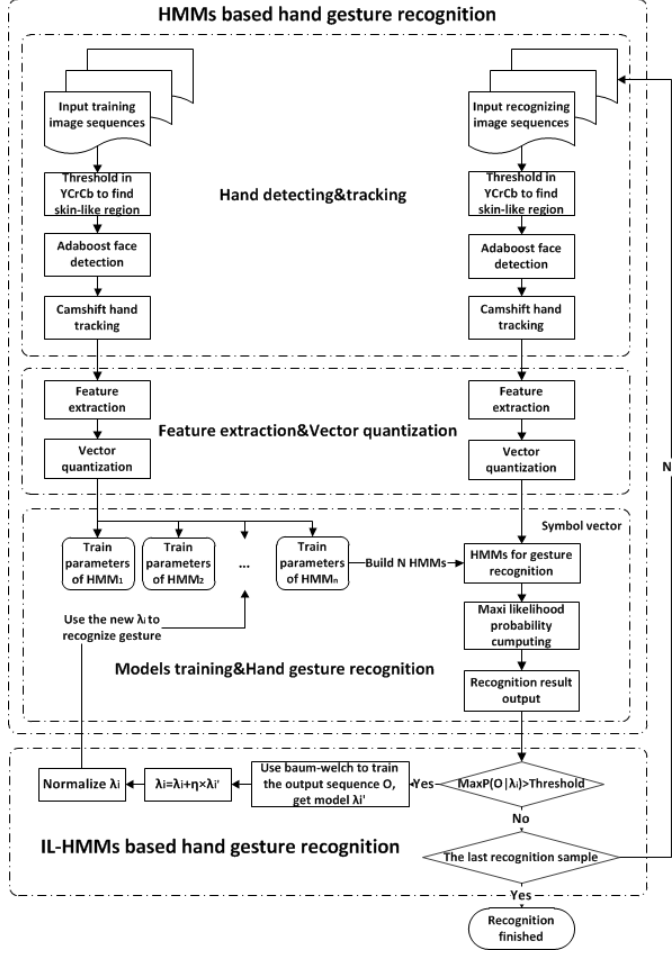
HMMs based hand gesture recognition

Input training image sequences

Threshold in YCrCb to find skin-like region

Adaboost face detection

Camshift hand tracking

Hand detecting&tracking

Input recognizing image sequences

Threshold in YCrCb to find skin-like region

Adaboost face detection

Camshift hand tracking

Feature extraction

Vector quantization

Feature extraction&Vector quantization

Feature extraction

Vector quantization

Symbol vector

Train parameters of HMM$_1$

Train parameters of HMM$_2$

...

Train parameters of HMM$_n$

Build N HMMs

HMMs for gesture recognition

Use the new λ$_i$ to recognize gesture

Maxi likelihood probability cumputing

Models training&Hand gesture recognition

Recognition result output

Normalize λ$_i$

λ$_i$=λ$_i$+η×λ$_i$'

Use baum-welch to train the output sequence O, get model λ$_i$'

Yes

MaxP(O|λ$_i$)>Threshold

No

IL-HMMs based hand gesture recognition

The last recognition sample

N

Yes

Recognition finished